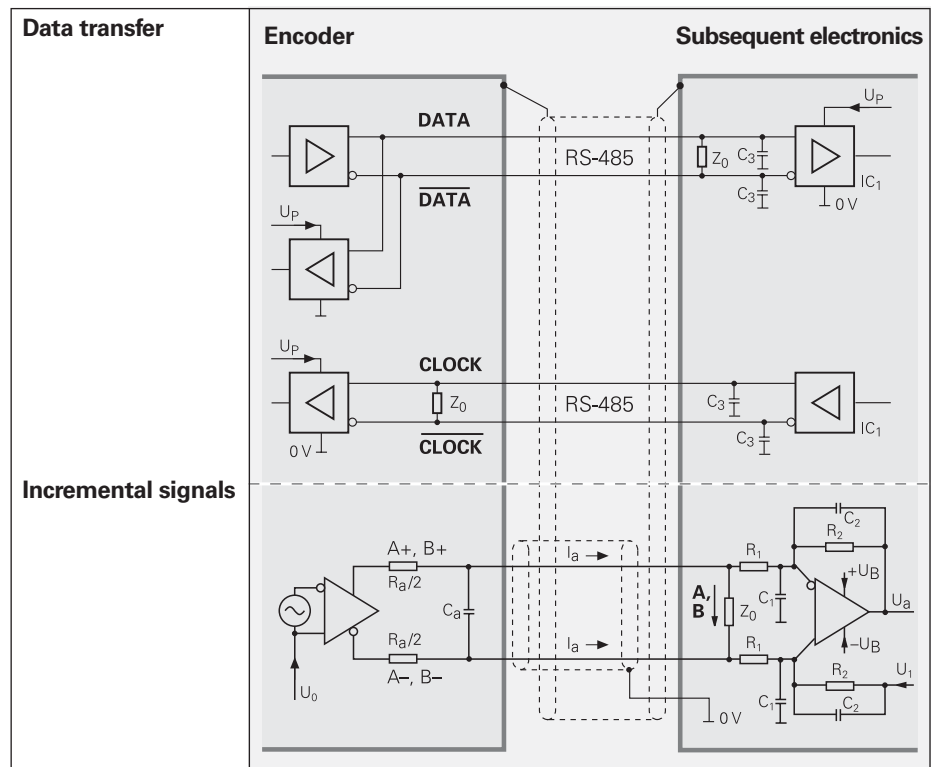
Data transfer

Encoder

Subsequent electronics

$U_P$

DATA

RS-485

$Z_0$

$C_3$

$C_3$

$IC_1$

0 V

$\overline{\text{DATA}}$

$U_P$

$U_P$

CLOCK

$Z_0$

RS-485

$C_3$

$C_3$

$IC_1$

0 V

$\overline{\text{CLOCK}}$

Incremental signals

$C_2$

$R_2$

A+, B+

$R_a/2$

$I_a$

$R_1$

$+U_B$

A, B

$Z_0$

$C_1$

$C_a$

$U_a$

$R_a/2$

$I_a$

$R_1$

$-U_B$

A–, B–

$R_2$

$U_1$

$U_0$

$C_1$

$C_2$

0 V